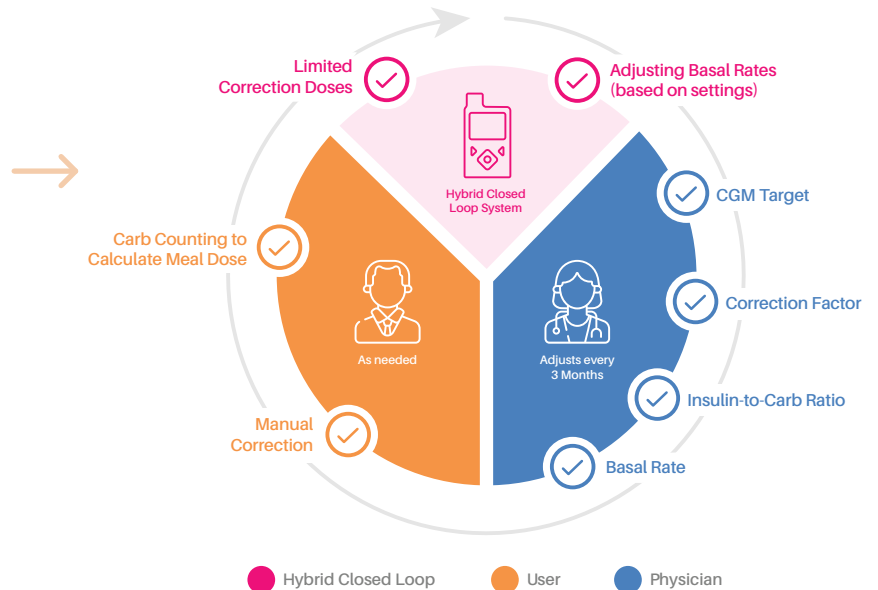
Limited Correction Doses

Adjusting Basal Rates (based on settings)

Hybrid Closed Loop System

CGM Target

Carb Counting to Calculate Meal Dose

Correction Factor

As needed

Adjusts every 3 Months

Insulin-to-Carb Ratio

Manual Correction

Basal Rate

Hybrid Closed Loop

User

Physician